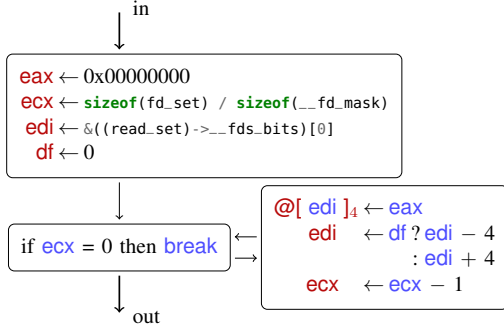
in

eax $\leftarrow$ 0x00000000
ecx $\leftarrow$ sizeof(fd_set) / sizeof(__fd_mask)
edi $\leftarrow$ &((read_set)->__fds_bits)[0]
df $\leftarrow$ 0

if ecx = 0 then break

@[ edi $]_4 \leftarrow$ eax
edi $\leftarrow$ df ? edi $-$ 4 : edi + 4
ecx $\leftarrow$ ecx $-$ 1

out